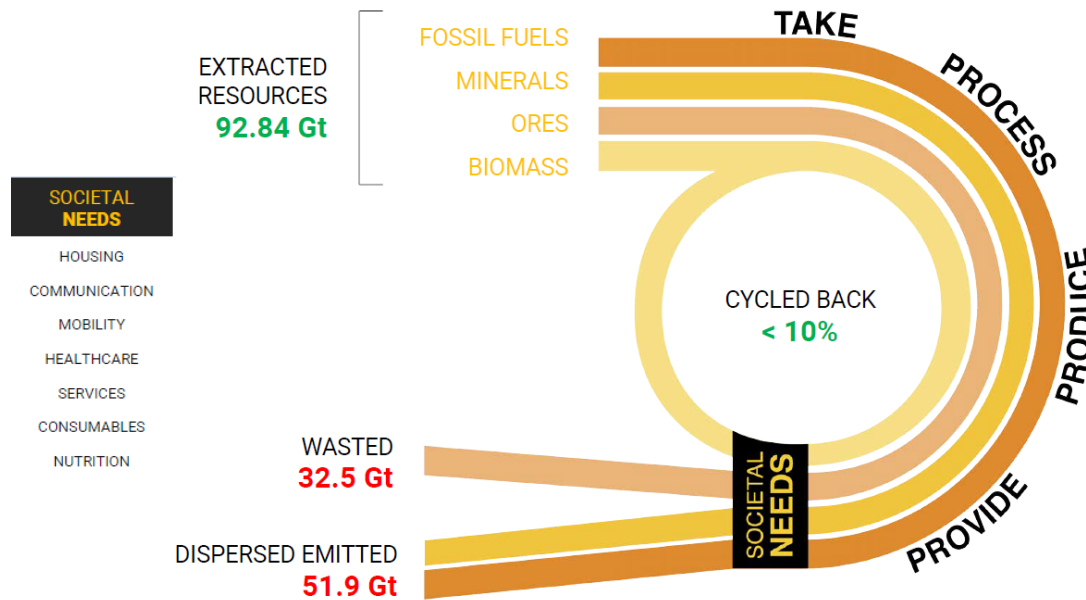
EXTRACTED RESOURCES
92.84 Gt

FOSSIL FUELS
MINERALS
ORES
BIOMASS

TAKE
PROCESS
PRODUCE
PROVIDE

SOCIETAL NEEDS
HOUSING
COMMUNICATION
MOBILITY
HEALTHCARE
SERVICES
CONSUMABLES
NUTRITION

CYCLED BACK
< 10%

WASTED
32.5 Gt

DISPERSED EMITTED
51.9 Gt

SOCIETAL NEEDS